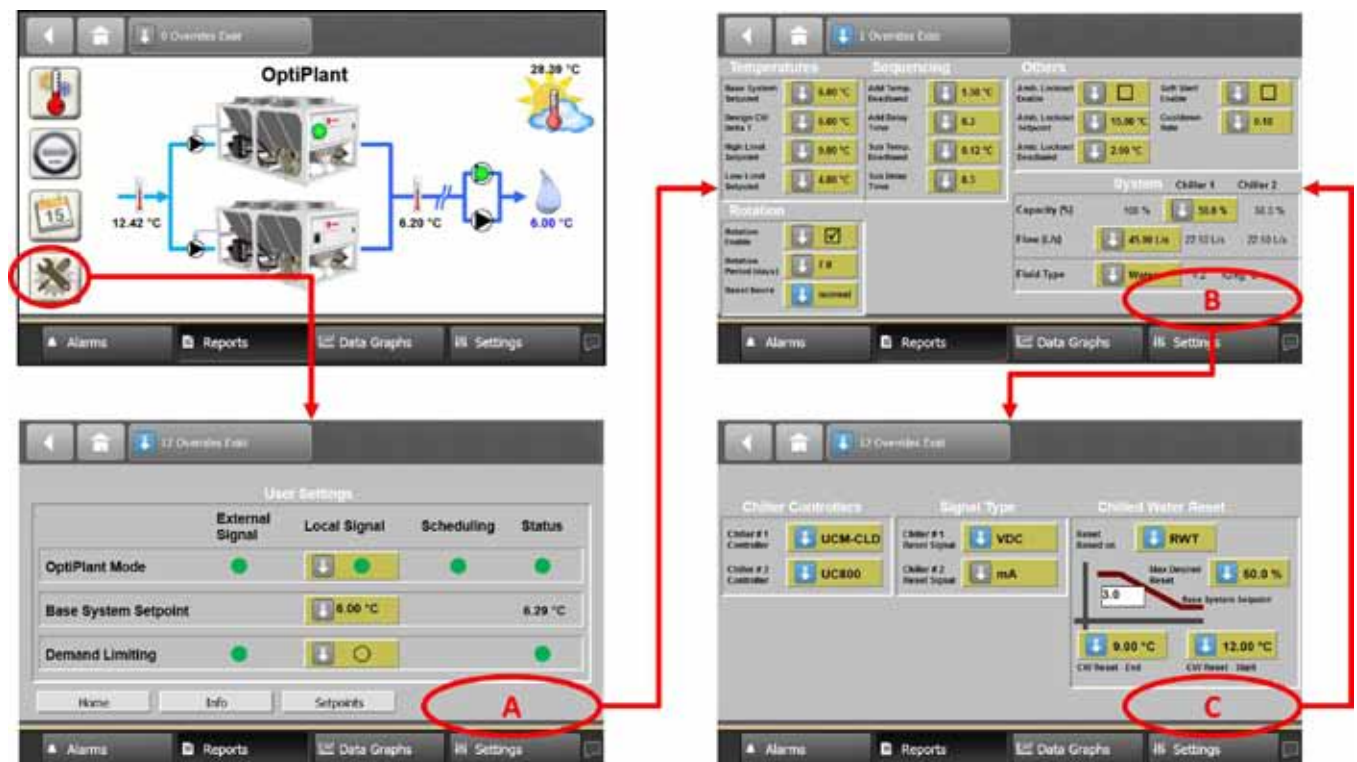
0 Overrides Exist

OptiPlant

28.39 °C

12.42 °C

6.29 °C

6.00 °C

15

Alarms
Reports
Data Graphs
Settings

1 Overrides Exist

Temperatures
Base System Setpoint 6.00 °C
Design Chl Delta T 6.00 °C
High Limit Setpoint 9.00 °C
Low Limit Setpoint 4.00 °C

Sequencing
Add Temp. Deadband 1.38 °C
Add Delay Time 0.3
Sub Temp. Deadband 0.12 °C
Sub Delay Time 0.3

Others
Amb. Lockout Enable
Amb. Lockout Setpoint 15.00 °C
Amb. Lockout Deadband 2.00 °C
Soft Start Enable
Cooldown Rate 0.10

Rotation
Rotation Enable
Rotation Period (days) 7.0
Reset Source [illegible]

System Chiller 1 Chiller 2
Capacity (%) 100 % 50.0 % 50.0 %
Flow (L/s) 45.00 L/s 22.50 L/s 22.50 L/s
Fluid Type Water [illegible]

B

Alarms
Reports
Data Graphs
Settings

12 Overrides Exist

User Settings

| | External Signal | Local Signal | Scheduling | Status |
|---|---|---|---|---|
| OptiPlant Mode | ● | ● | ● | ● |
| Base System Setpoint | | 6.00 °C | | 6.29 °C |
| Demand Limiting | ● | ○ | | ● |

Home
Info
Setpoints

A

Alarms
Reports
Data Graphs
Settings

12 Overrides Exist

Chiller Controllers
Chiller # 1 Controller UCM-CLD
Chiller # 2 Controller UC800

Signal Type
Chiller # 1 Reset Signal VDC
Chiller # 2 Reset Signal mA

Chilled Water Reset
Reset Based on RWT
Max Decrease Reset 50.0 %
3.0
Base System Setpoint
9.00 °C
CW Reset End
12.00 °C
CW Reset Start

C

Alarms
Reports
Data Graphs
Settings